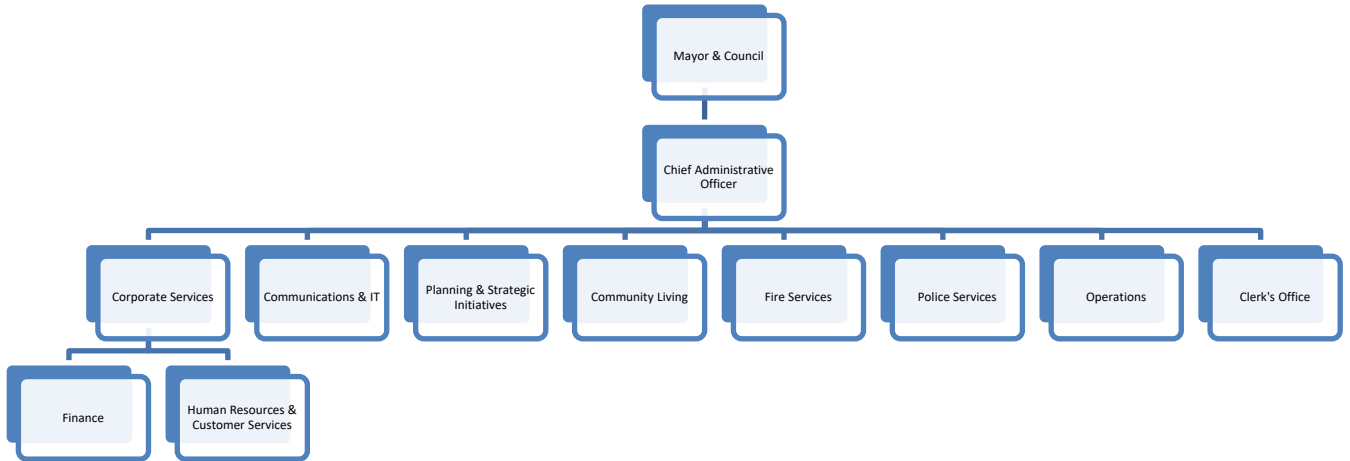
Mayor & Council

Chief Administrative Officer

Corporate Services

Communications & IT

Planning & Strategic Initiatives

Community Living

Fire Services

Police Services

Operations

Clerk's Office

Finance

Human Resources & Customer Services